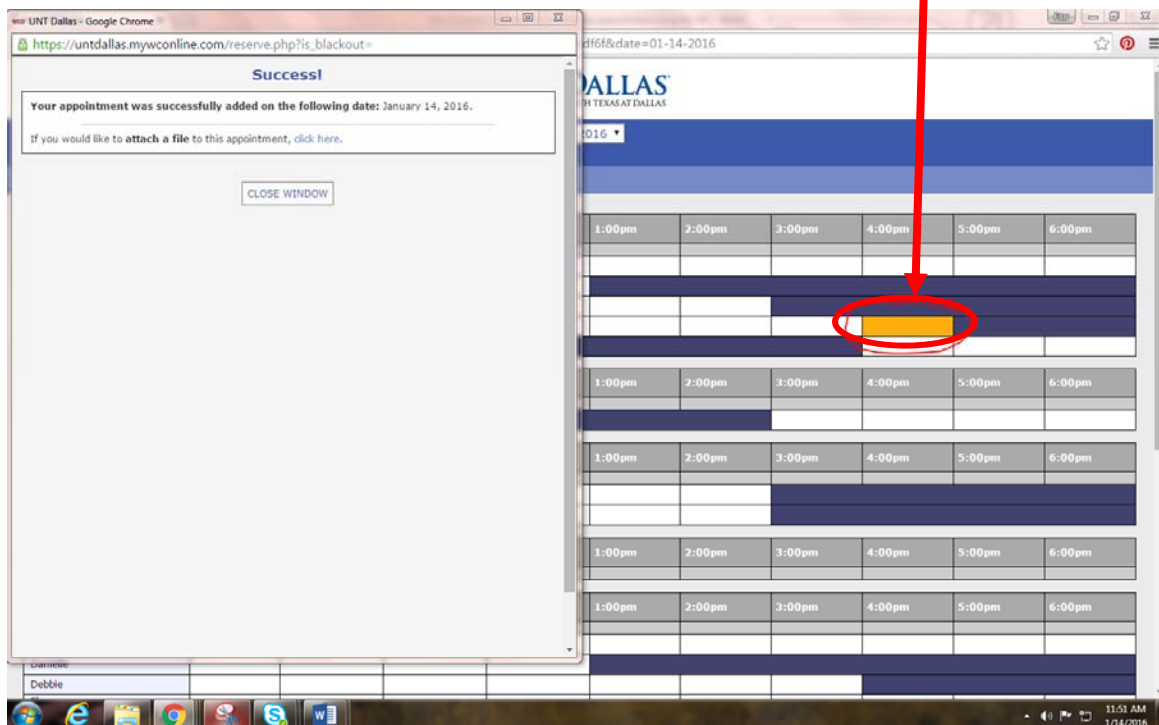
UNT Dallas - Google Chrome

https://untdallas.mywconline.com/reserve.php?is_blackout=

df6f&date=01-14-2016

Success!

Your appointment was successfully added on the following date: January 14, 2016.

If you would like to attach a file to this appointment, click here.

CLOSE WINDOW

DALLAS
H TEXAS AT DALLAS

2016

| 1:00pm | 2:00pm | 3:00pm | 4:00pm | 5:00pm | 6:00pm |
|---|---|---|---|---|---|

| 1:00pm | 2:00pm | 3:00pm | 4:00pm | 5:00pm | 6:00pm |
|---|---|---|---|---|---|

| 1:00pm | 2:00pm | 3:00pm | 4:00pm | 5:00pm | 6:00pm |
|---|---|---|---|---|---|

| 1:00pm | 2:00pm | 3:00pm | 4:00pm | 5:00pm | 6:00pm |
|---|---|---|---|---|---|

| 1:00pm | 2:00pm | 3:00pm | 4:00pm | 5:00pm | 6:00pm |
|---|---|---|---|---|---|

Danielle
Debbie

11:51 AM
1/14/2016